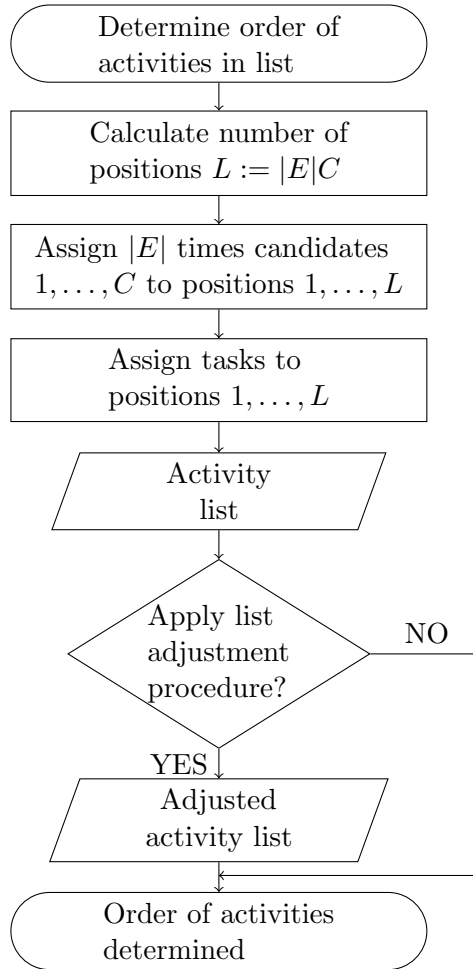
Determine order of activities in list

Calculate number of positions $L := |E|C$

Assign $|E|$ times candidates $1, \ldots, C$ to positions $1, \ldots, L$

Assign tasks to positions $1, \ldots, L$

Activity list

Apply list adjustment procedure?

NO

YES

Adjusted activity list

Order of activities determined